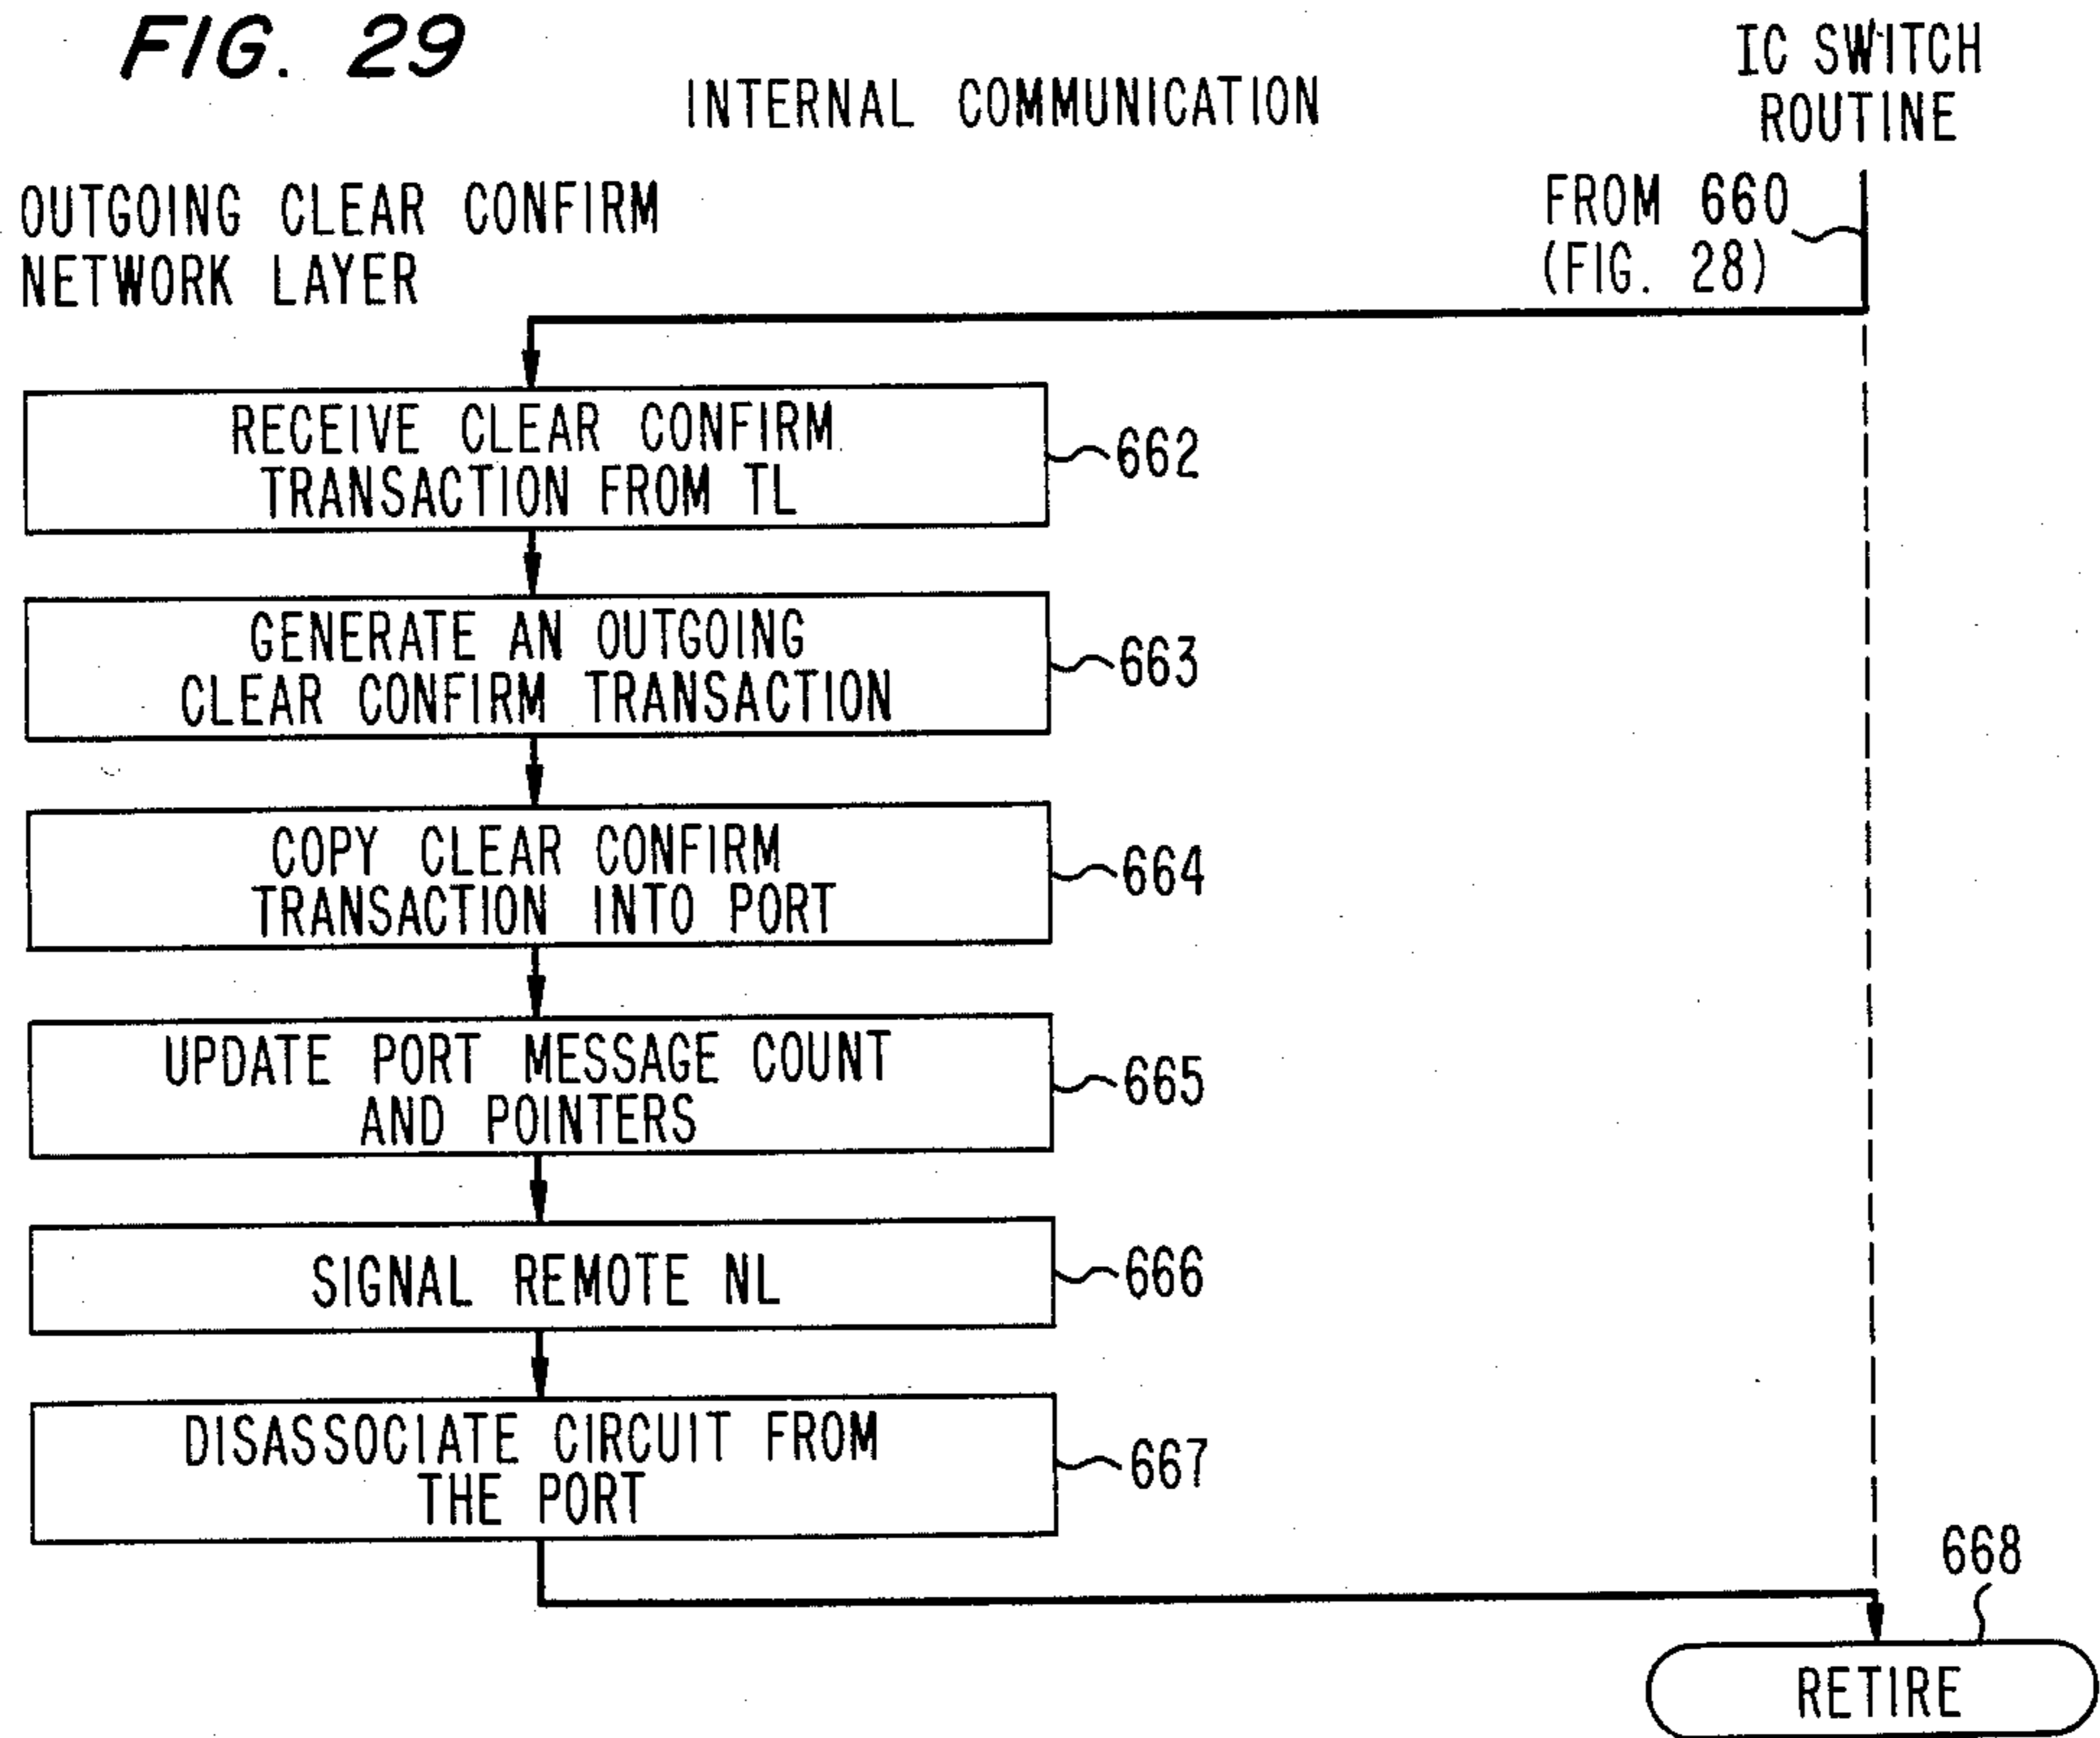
FIG. 29

INTERNAL COMMUNICATION

IC SWITCH ROUTINE

OUTGOING CLEAR CONFIRM NETWORK LAYER

FROM 660 (FIG. 28)

RECEIVE CLEAR CONFIRM TRANSACTION FROM TL

662

GENERATE AN OUTGOING CLEAR CONFIRM TRANSACTION

663

COPY CLEAR CONFIRM TRANSACTION INTO PORT

664

UPDATE PORT MESSAGE COUNT AND POINTERS

665

SIGNAL REMOTE NL

666

DISASSOCIATE CIRCUIT FROM THE PORT

667

668

RETIRE